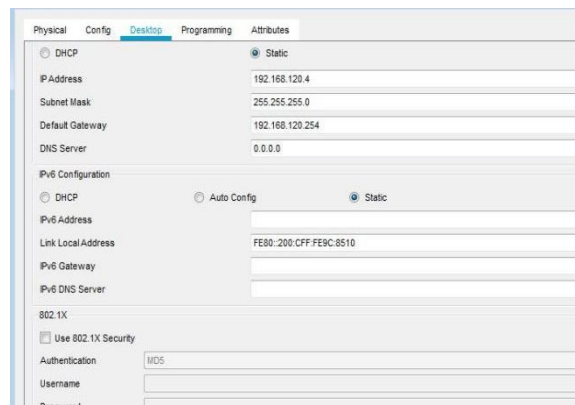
Physical Config Desktop Programming Attributes

DHCP Static

IP Address 192.168.120.4

Subnet Mask 255.255.255.0

Default Gateway 192.168.120.254

DNS Server 0.0.0.0

IPv6 Configuration

DHCP Auto Config Static

IPv6 Address

Link Local Address FE80::200:CFF:FE9C:8510

IPv6 Gateway

IPv6 DNS Server

802.1X

Use 802.1X Security

Authentication MD5

Username

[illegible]